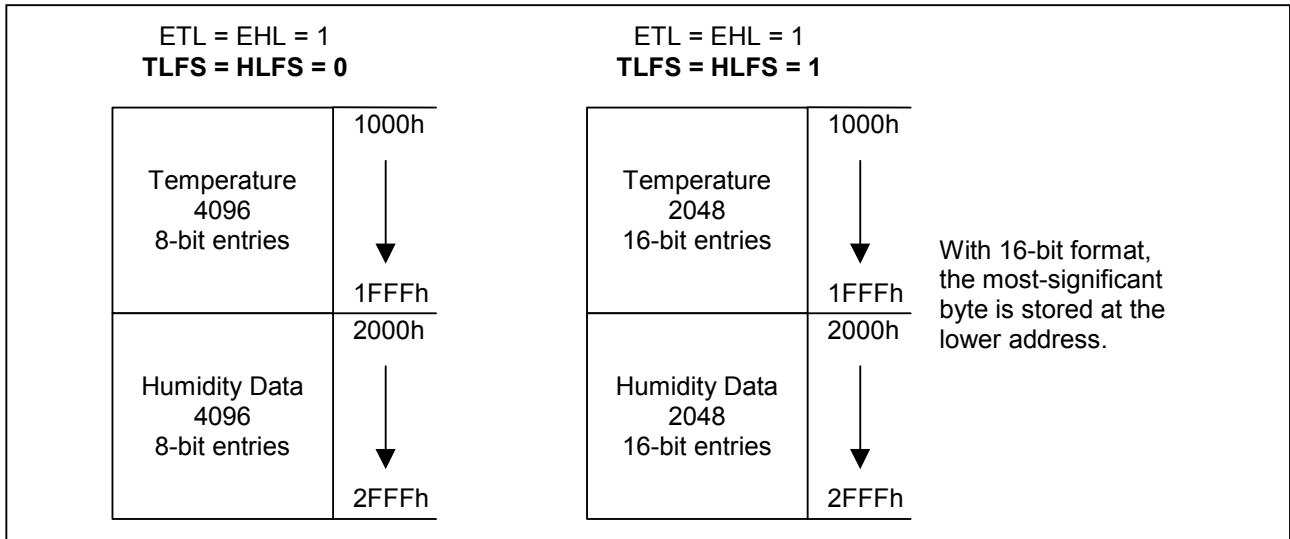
ETL = EHL = 1
**TLFS = HLFS = 0**

| Temperature 4096 8-bit entries | 1000h 1FFFh |
|---|---|
| Humidity Data 4096 8-bit entries | 2000h 2FFFh |

ETL = EHL = 1
**TLFS = HLFS = 1**

| Temperature 2048 16-bit entries | 1000h 1FFFh |
|---|---|
| Humidity Data 2048 16-bit entries | 2000h 2FFFh |

With 16-bit format, the most-significant byte is stored at the lower address.